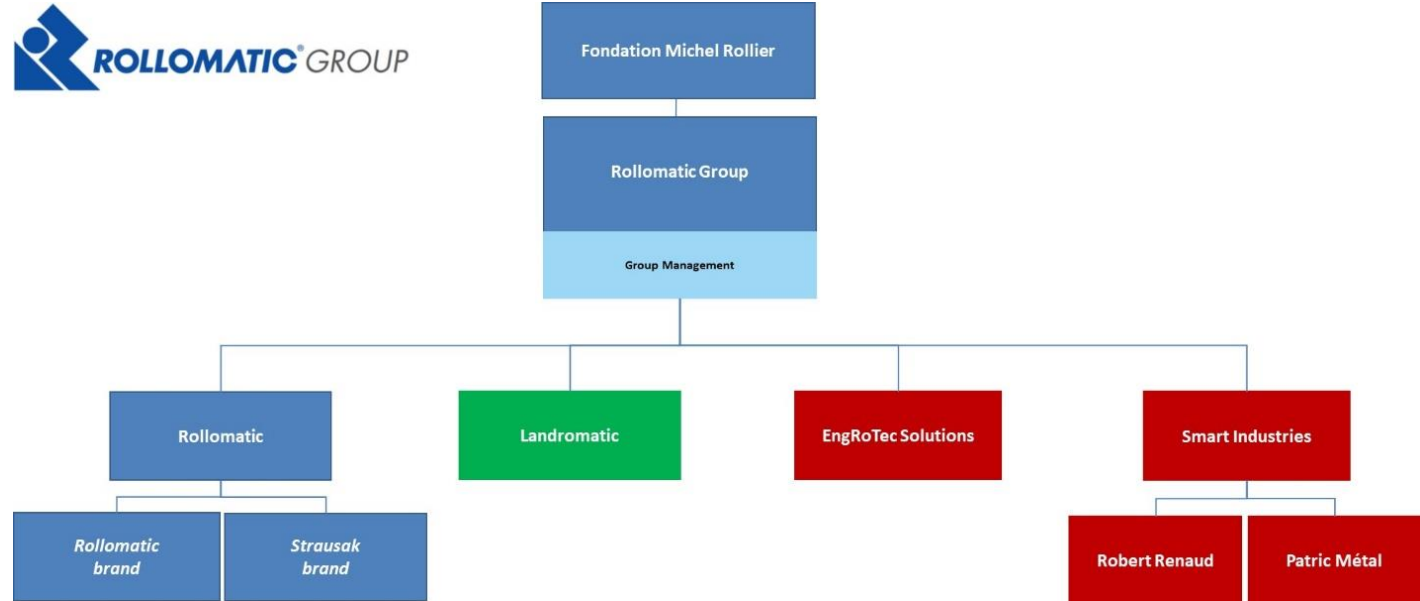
ROLLOMATIC® GROUP

Fondation Michel Rollier

Rollomatic Group

Group Management

Rollomatic

Landromatic

EngRoTec Solutions

Smart Industries

Rollomatic brand

Strausak brand

Robert Renaud

Patric Métal